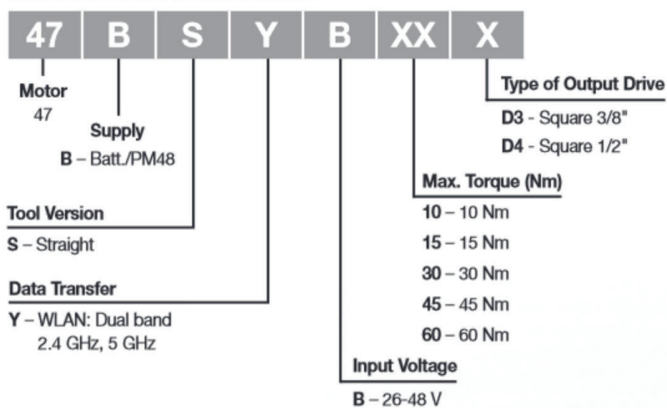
47 B S Y B XX X

Motor
47

Supply
B – Batt./PM48

Tool Version
S – Straight

Data Transfer
Y – WLAN: Dual band 2.4 GHz, 5 GHz

Input Voltage
B – 26-48 V

Max. Torque (Nm)
10 – 10 Nm
15 – 15 Nm
30 – 30 Nm
45 – 45 Nm
60 – 60 Nm

Type of Output Drive
D3 - Square 3/8"
D4 - Square 1/2"